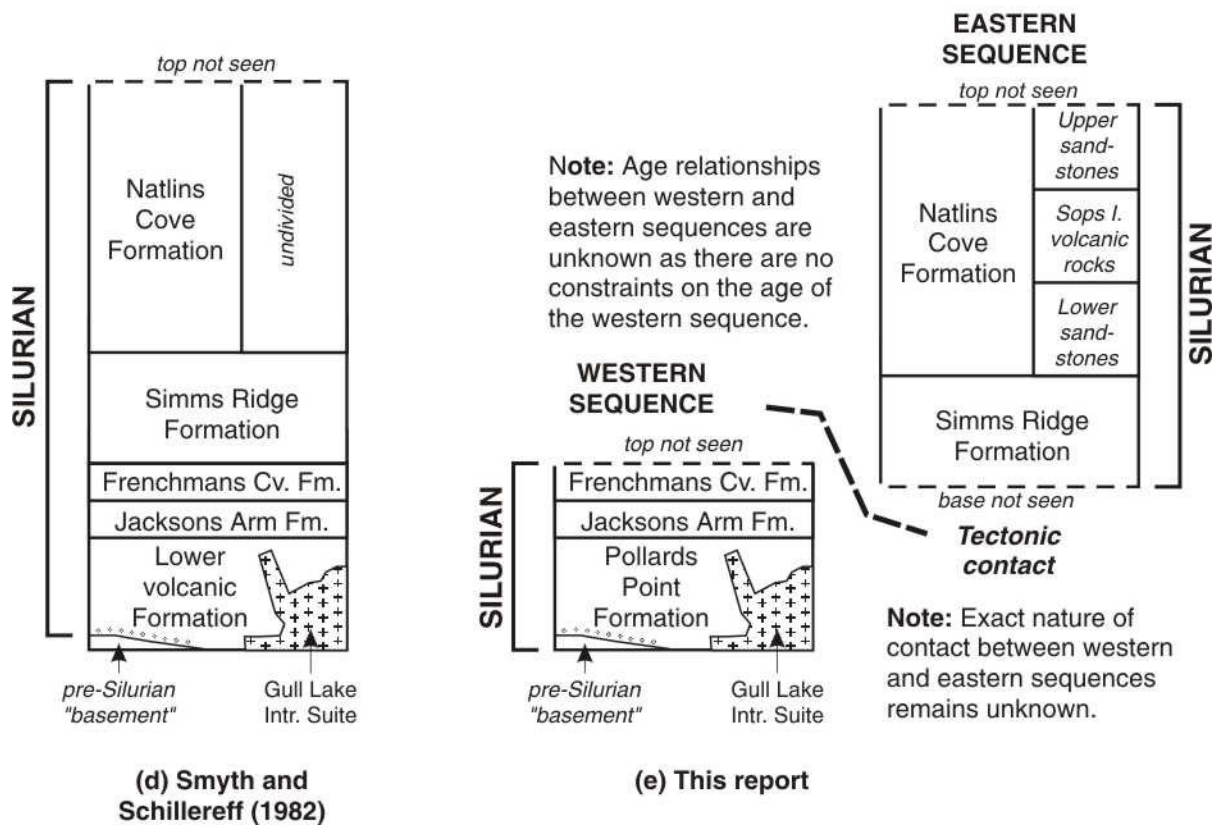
top not seen

SILURIAN

Natlins Cove Formation

undivided

Simms Ridge Formation

Frenchmans Cv. Fm.

Jacksons Arm Fm.

Lower volcanic Formation

pre-Silurian "basement"

Gull Lake Intr. Suite

(d) Smyth and Schillereff (1982)

Note: Age relationships between western and eastern sequences are unknown as there are no constraints on the age of the western sequence.

WESTERN SEQUENCE

top not seen

SILURIAN

Frenchmans Cv. Fm.

Jacksons Arm Fm.

Pollards Point Formation

pre-Silurian "basement"

Gull Lake Intr. Suite

(e) This report

EASTERN SEQUENCE

top not seen

Natlins Cove Formation

Upper sandstones

Sops I. volcanic rocks

Lower sandstones

Simms Ridge Formation

SILURIAN

base not seen

Tectonic contact

Note: Exact nature of contact between western and eastern sequences remains unknown.